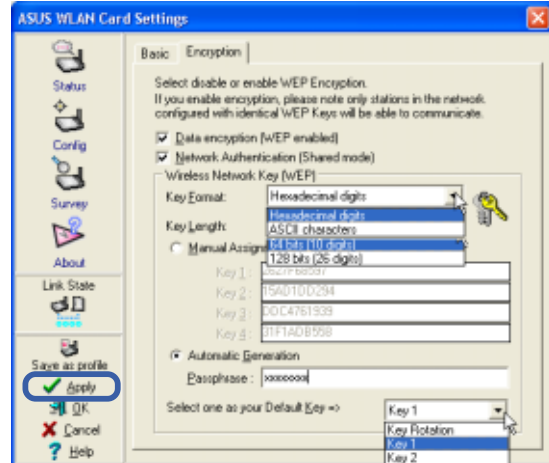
ASUS WLAN Card Settings

Status
Config
Survey
About
Link State
Save as profile
Apply
OK
Cancel
Help

Basic Encryption

Select disable or enable WEP Encryption.
If you enable encryption, please note only stations in the network configured with identical WEP Keys will be able to communicate.

Data encryption (WEP enabled)
Network Authentication (Shared mode)

Wireless Network Key (WEP)
Key Format: Hexadecimal digits
Hexadecimal digits
ASCII characters
64 bits (10 digits)
128 bits (26 digits)
Key Length:
Manual Assign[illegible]
Key 1: 3627F6B087
Key 2: 15A010D294
Key 3: DDC4761939
Key 4: 01F1ADB558
Automatic Generation
Passphrase: xxxxxxxx

Select one as your Default Key => Key 1
Key Rotation
Key 1
Key 2